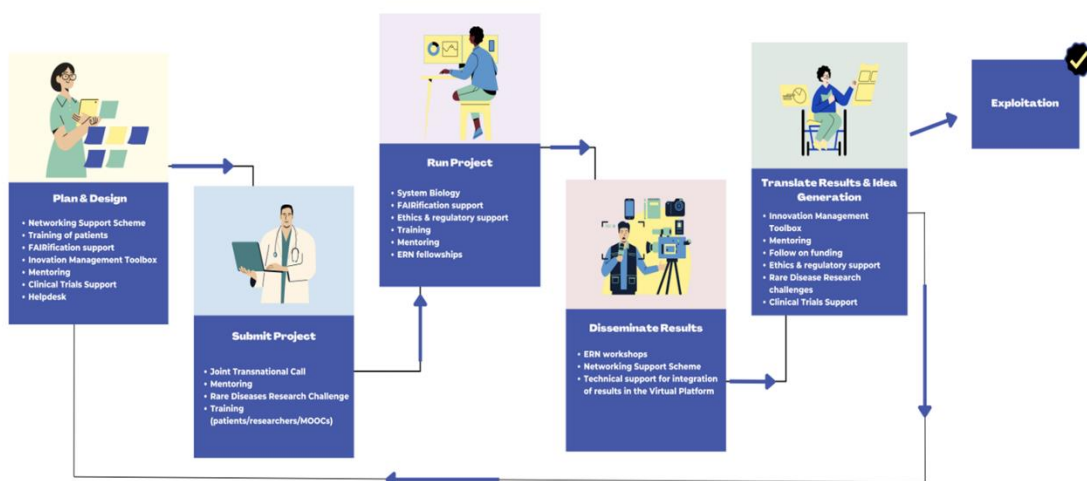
Plan & Design

- Networking Support Scheme
- Training of patients
- FAIRification support
- Inovation Management Toolbox
- Mentoring
- Clinical Trials Support
- Helpdesk

Submit Project

- Joint Transnational Call
- Mentoring
- Rare Diseases Research Challenge
- Training (patients/researchers/MOOCs)

Run Project

- System Biology
- FAIRification support
- Ethics & regulatory support
- Training
- Mentoring
- ERN fellowships

Disseminate Results

- ERN workshops
- Networking Support Scheme
- Technical support for integration of results in the Virtual Platform

Translate Results & Idea Generation

- Innovation Management Toolbox
- Mentoring
- Follow on funding
- Ethics & regulatory support
- Rare Disease Research challenges
- Clinical Trials Support

Exploitation